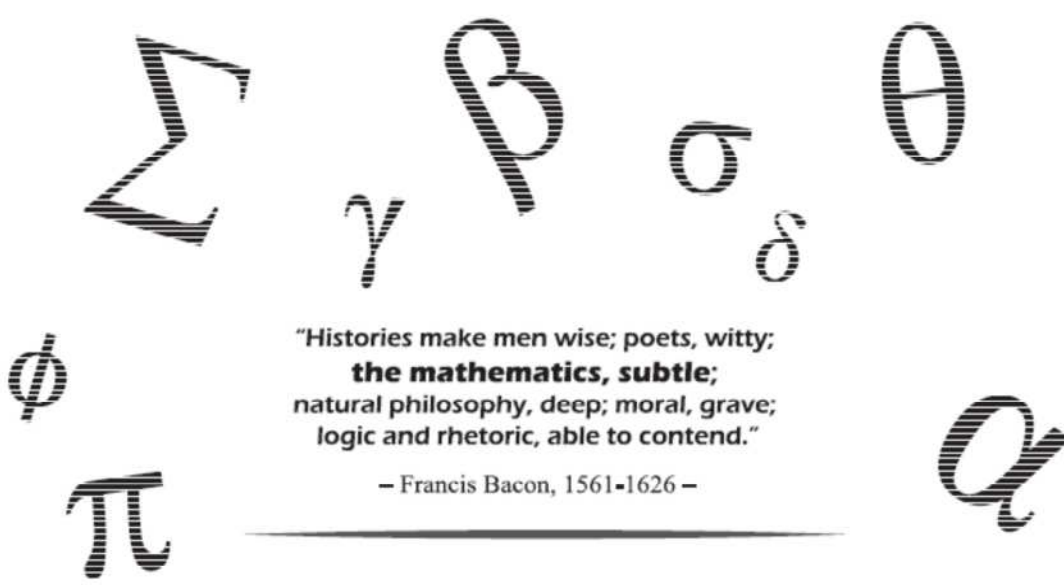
$\Sigma$ $\gamma$ $\beta$ $\sigma$ $\delta$ $\theta$

$\phi$

"Histories make men wise; poets, witty; **the mathematics, subtle**; natural philosophy, deep; moral, grave; logic and rhetoric, able to contend."

– Francis Bacon, 1561-1626 –

$\pi$ $\alpha$